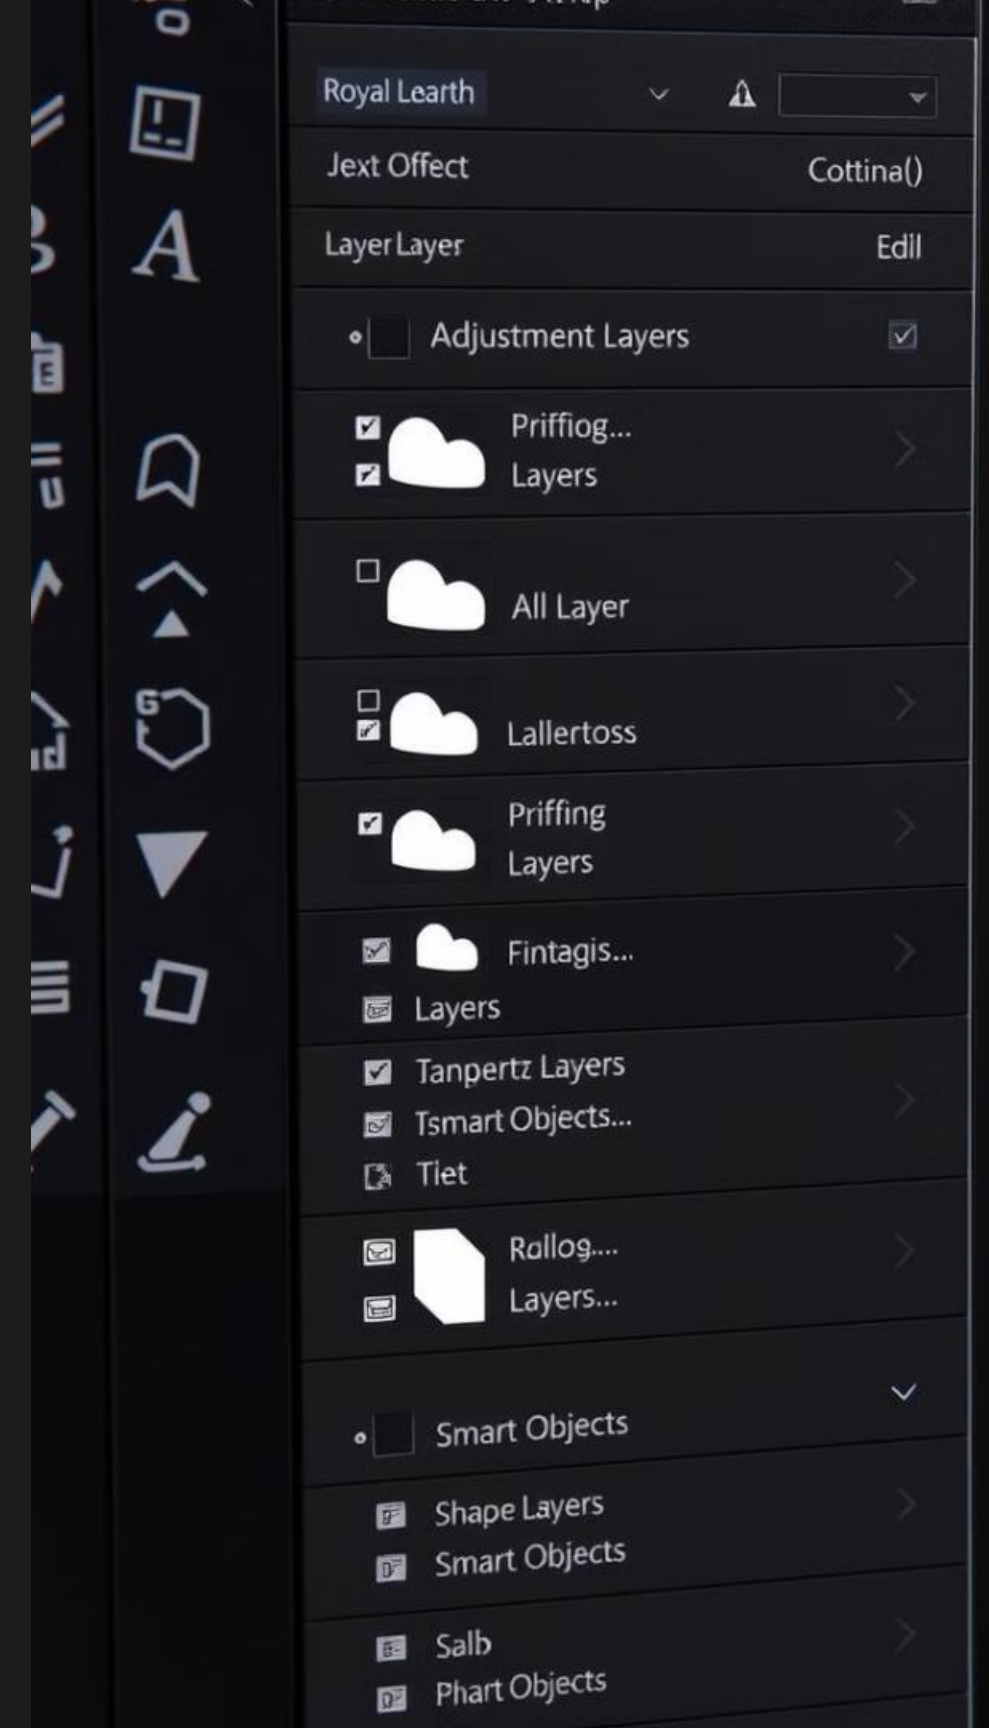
Royal Learth

Jext Offect
Cottina()

LayerLayer
Edll

Adjustment Layers

Priffiog...
Layers

All Layer

Lallertoss

Priffing
Layers

Fintagis...
Layers

Tanpertz Layers
Tsmart Objects...
Tlet

Rallog....
Layers...

Smart Objects

Shape Layers
Smart Objects

Salb
Phart Objects